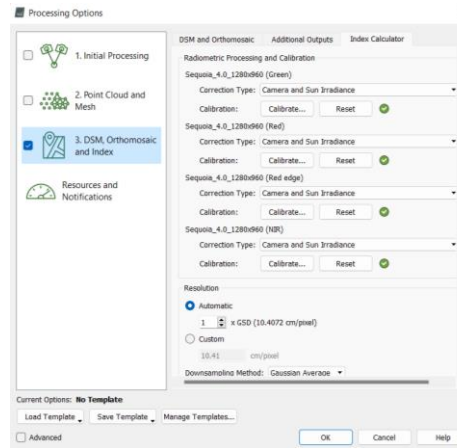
Processing Options

1. Initial Processing

2. Point Cloud and Mesh

3. DSM, Orthomosaic and Index

Resources and Notifications

DSM and Orthomosaic | Additional Outputs | Index Calculator

Radiometric Processing and Calibration

Sequoia_4.0_1280x960 (Green)
Correction Type: Camera and Sun Irradiance
Calibration: Calibrate... Reset

Sequoia_4.0_1280x960 (Red)
Correction Type: Camera and Sun Irradiance
Calibration: Calibrate... Reset

Sequoia_4.0_1280x960 (Red edge)
Correction Type: Camera and Sun Irradiance
Calibration: Calibrate... Reset

Sequoia_4.0_1280x960 (NIR)
Correction Type: Camera and Sun Irradiance
Calibration: Calibrate... Reset

Resolution
Automatic
1 x GSD (10.4072 cm/pixel)
Custom
10.41 cm/pixel

Downsampling Method: Gaussian Average

Current Options: No Template
Load Template | Save Template | Manage Templates...

Advanced

OK | Cancel | Help